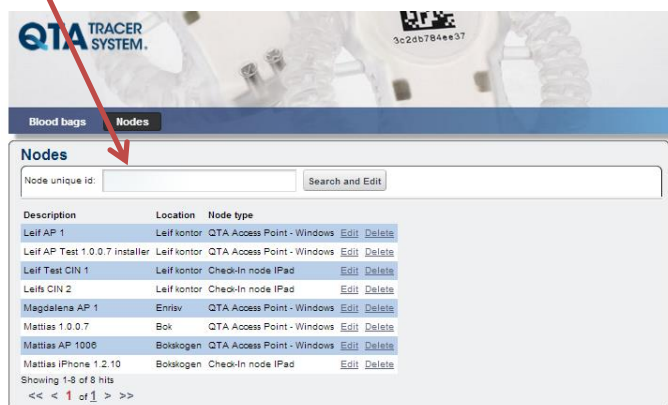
QTA TRACER SYSTEM.

3c2db784ee37

Blood bags Nodes

Nodes

Node unique id: Search and Edit

| Description | Location | Node type | | |
|---|---|---|---|---|
| Leif AP 1 | Leif kontor | QTA Access Point - Windows | Edit | Delete |
| Leif AP Test 1.0.0.7 installer | Leif kontor | QTA Access Point - Windows | Edit | Delete |
| Leif Test CIN 1 | Leif kontor | Check-In node IPad | Edit | Delete |
| Leifs CIN 2 | Leif kontor | Check-In node IPad | Edit | Delete |
| Magdalena AP 1 | Enrisv | QTA Access Point - Windows | Edit | Delete |
| Mattias 1.0.0.7 | Bok | QTA Access Point - Windows | Edit | Delete |
| Mattias AP 1006 | Bokskogen | QTA Access Point - Windows | Edit | Delete |
| Mattias iPhone 1.2.10 | Bokskogen | Check-In node IPad | Edit | Delete |

Showing 1-8 of 8 hits

<< < 1 of 1 > >>